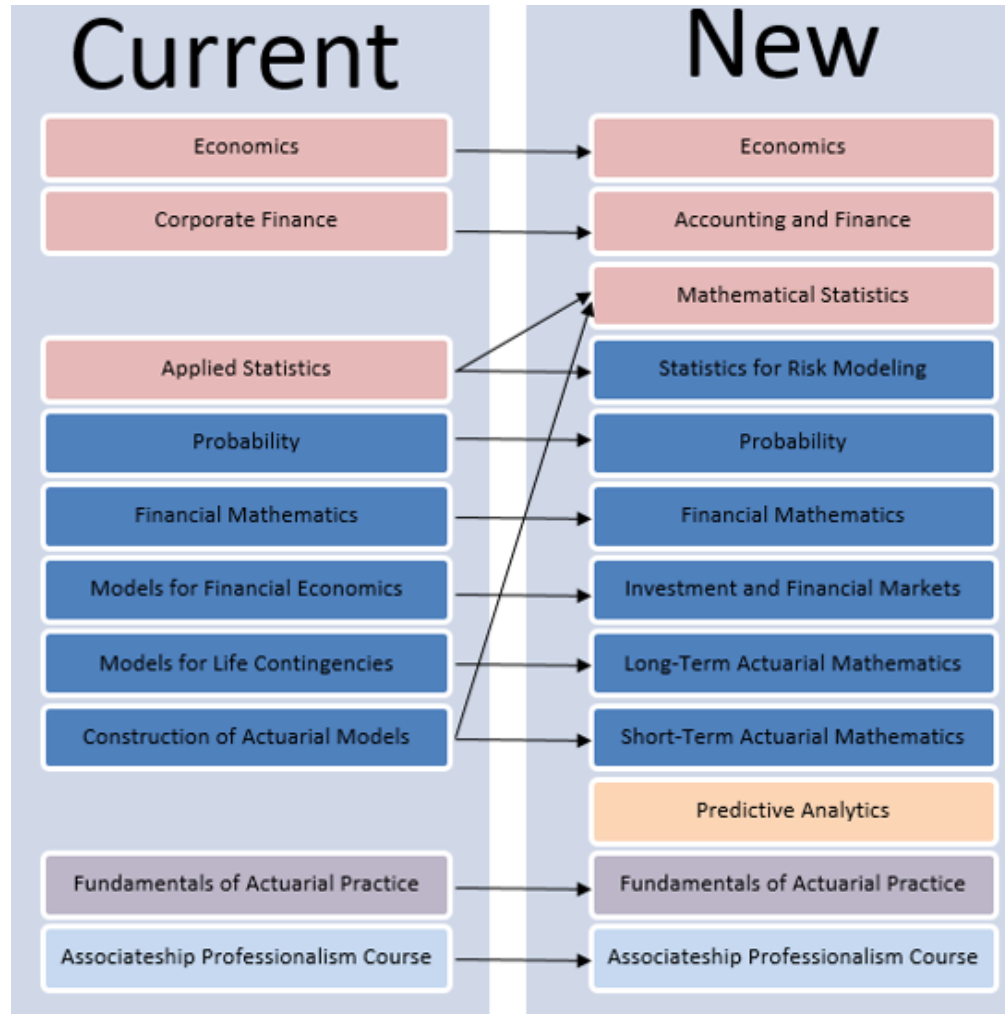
Current

Economics

Corporate Finance

Applied Statistics

Probability

Financial Mathematics

Models for Financial Economics

Models for Life Contingencies

Construction of Actuarial Models

Fundamentals of Actuarial Practice

Associateship Professionalism Course

New

Economics

Accounting and Finance

Mathematical Statistics

Statistics for Risk Modeling

Probability

Financial Mathematics

Investment and Financial Markets

Long-Term Actuarial Mathematics

Short-Term Actuarial Mathematics

Predictive Analytics

Fundamentals of Actuarial Practice

Associateship Professionalism Course